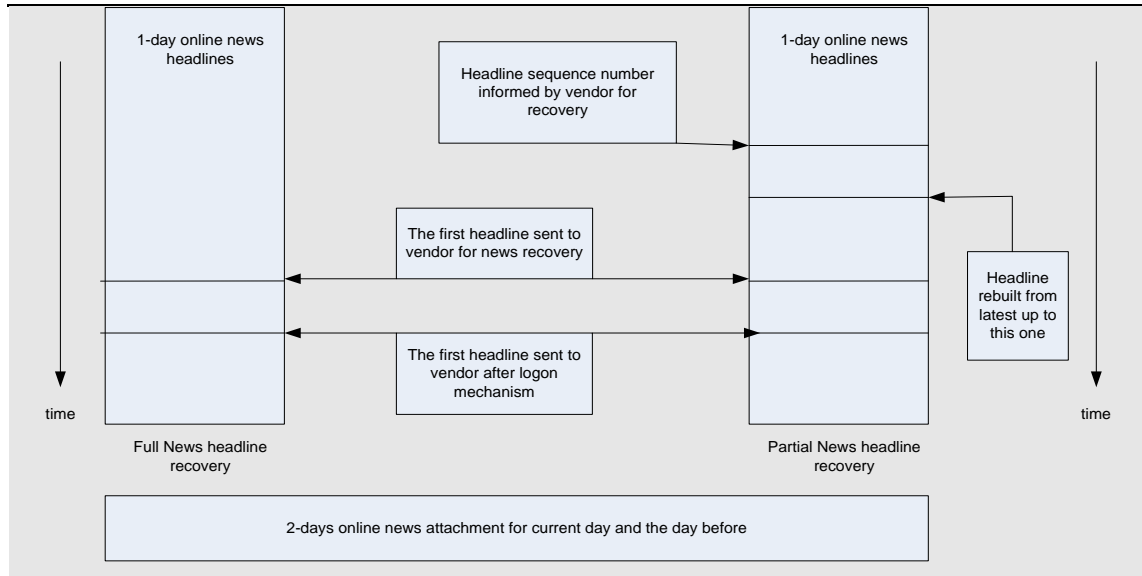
1-day online news headlines

Headline sequence number informed by vendor for recovery

1-day online news headlines

The first headline sent to vendor for news recovery

Headline rebuilt from latest up to this one

The first headline sent to vendor after logon mechanism

time

time

Full News headline recovery

Partial News headline recovery

2-days online news attachment for current day and the day before